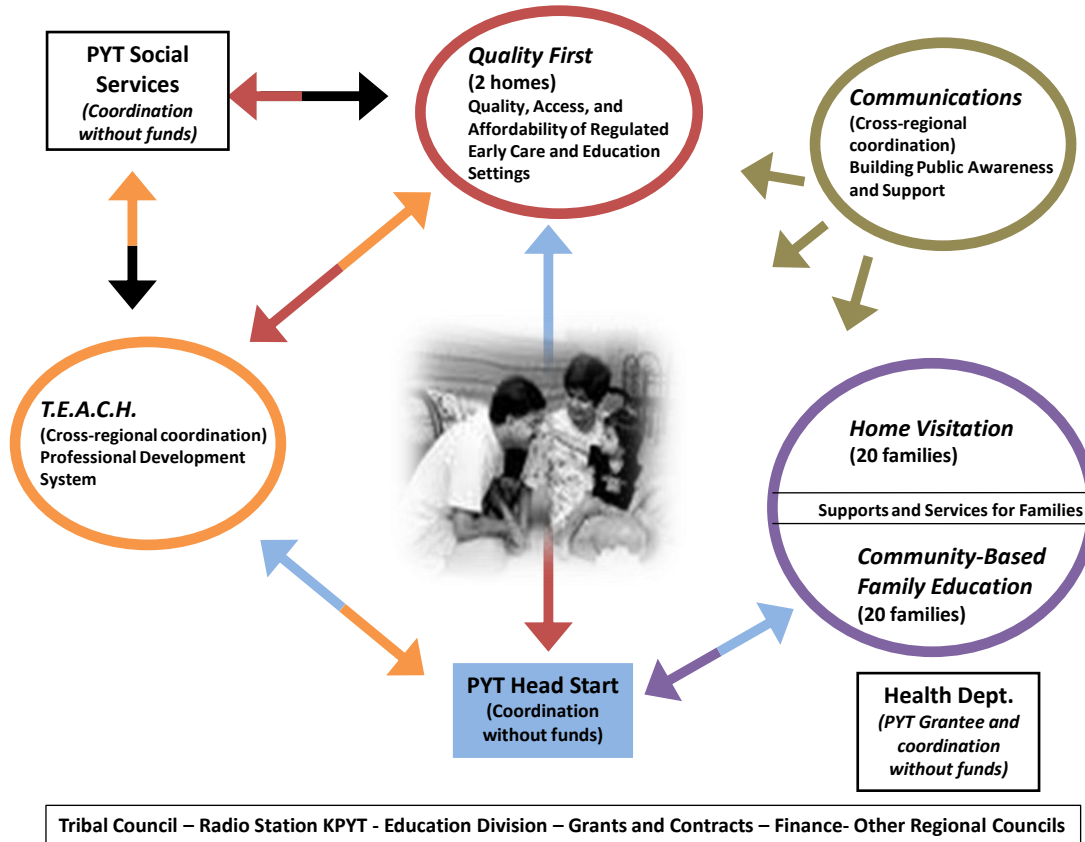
PYT Social Services
(Coordination without funds)

Quality First
(2 homes)
Quality, Access, and Affordability of Regulated Early Care and Education Settings

Communications
(Cross-regional coordination)
Building Public Awareness and Support

T.E.A.C.H.
(Cross-regional coordination)
Professional Development System

Home Visitation
(20 families)

Supports and Services for Families

Community-Based Family Education
(20 families)

PYT Head Start
(Coordination without funds)

Health Dept.
(PYT Grantee and coordination without funds)

Tribal Council – Radio Station KPYT - Education Division – Grants and Contracts – Finance- Other Regional Councils